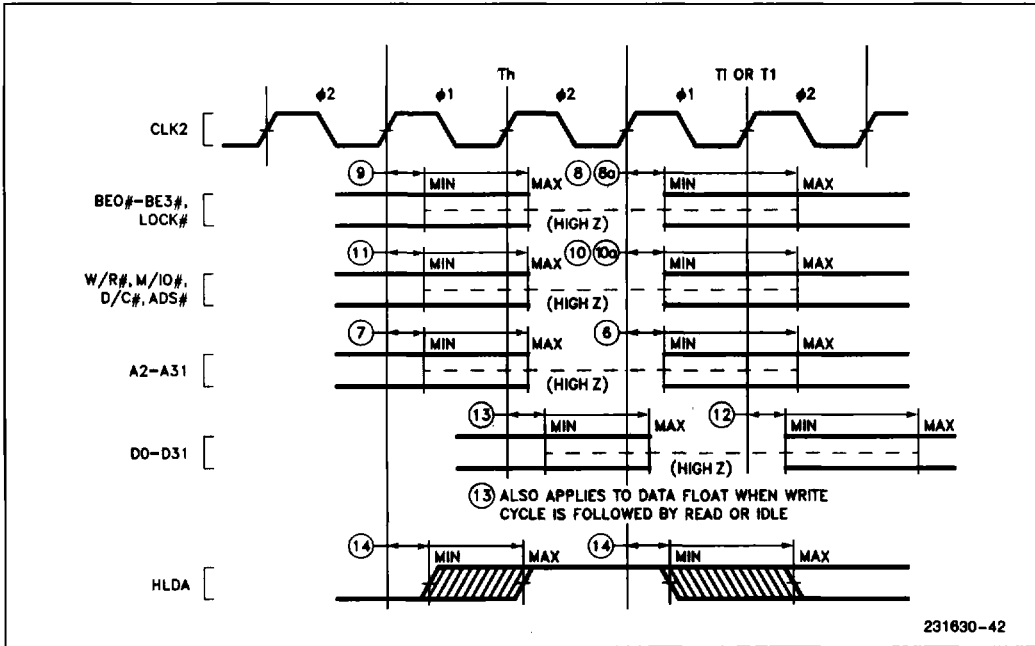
Th

TI OR T1

$\phi2$ $\phi1$ $\phi2$ $\phi1$ $\phi2$

CLK2

BE0#-BE3#, LOCK#

9 MIN MAX 8 8a MIN MAX

(HIGH Z)

W/R#, M/IO#, D/C#, ADS#

11 MIN MAX 10 10a MIN MAX

(HIGH Z)

A2-A31

7 MIN MAX 6 MIN MAX

(HIGH Z)

D0-D31

13 MIN MAX 12 MIN MAX

(HIGH Z)

13 ALSO APPLIES TO DATA FLOAT WHEN WRITE CYCLE IS FOLLOWED BY READ OR IDLE

HLDA

14 MIN MAX 14 MIN MAX

231630-42